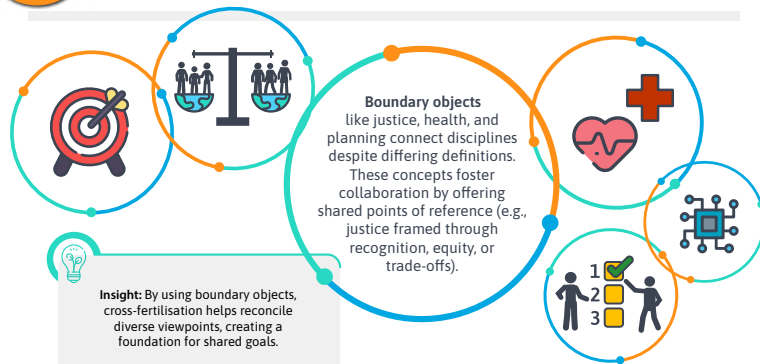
**Boundary objects** like justice, health, and planning connect disciplines despite differing definitions. These concepts foster collaboration by offering shared points of reference (e.g., justice framed through recognition, equity, or trade-offs).

**Insight:** By using boundary objects, cross-fertilisation helps reconcile diverse viewpoints, creating a foundation for shared goals.

1
2
3